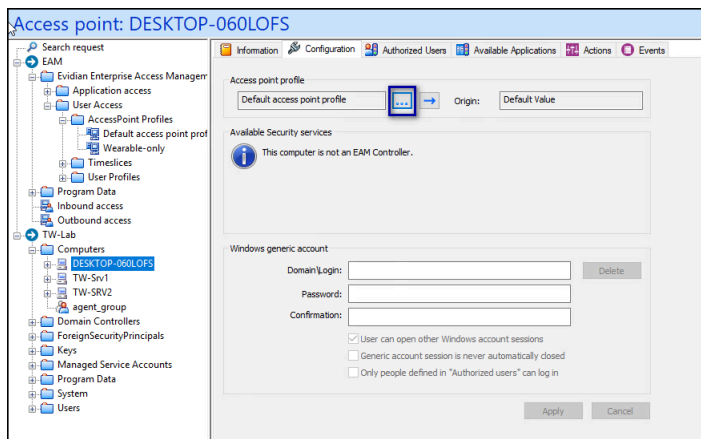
Access point: DESKTOP-060LOFS

Search request
EAM
Evidian Enterprise Access Managem
Application access
User Access
AccessPoint Profiles
Default access point prof
Wearable-only
Timeslices
User Profiles
Program Data
Inbound access
Outbound access
TW-Lab
Computers
DESKTOP-060LOFS
TW-Srv1
TW-SRV2
agent_group
Domain Controllers
ForeignSecurityPrincipals
Keys
Managed Service Accounts
Program Data
System
Users

Information | Configuration | Authorized Users | Available Applications | Actions | Events

Access point profile
Default access point profile
...
Origin: Default Value

Available Security services
This computer is not an EAM Controller.

Windows generic account
Domain\Login:
Delete
Password:
Confirmation:
User can open other Windows account sessions
Generic account session is never automatically closed
Only people defined in "Authorized users" can log in

Apply
Cancel